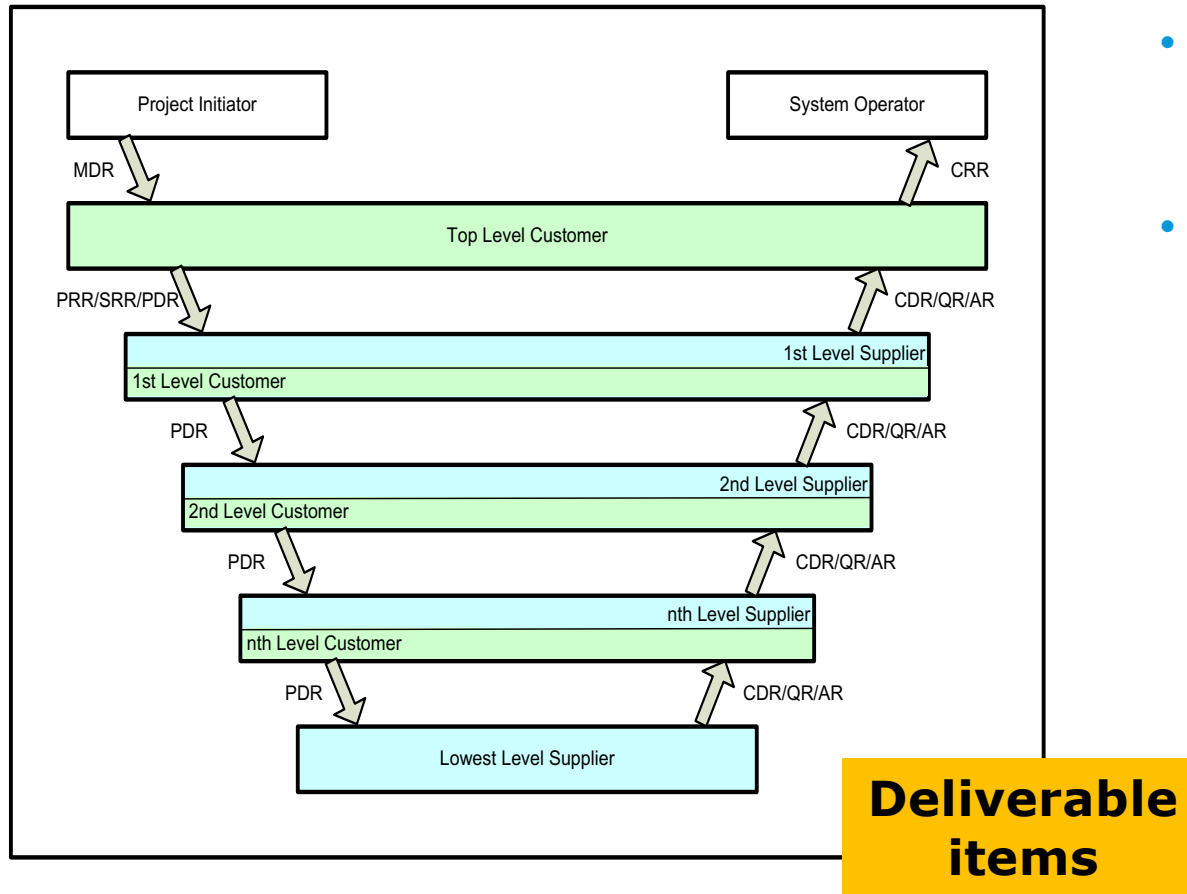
Project Initiator

System Operator

MDR

CRR

Top Level Customer

PRR/SRR/PDR

CDR/QR/AR

1st Level Supplier

1st Level Customer

PDR

CDR/QR/AR

2nd Level Supplier

2nd Level Customer

PDR

CDR/QR/AR

nth Level Supplier

nth Level Customer

PDR

CDR/QR/AR

Lowest Level Supplier

Deliverable items